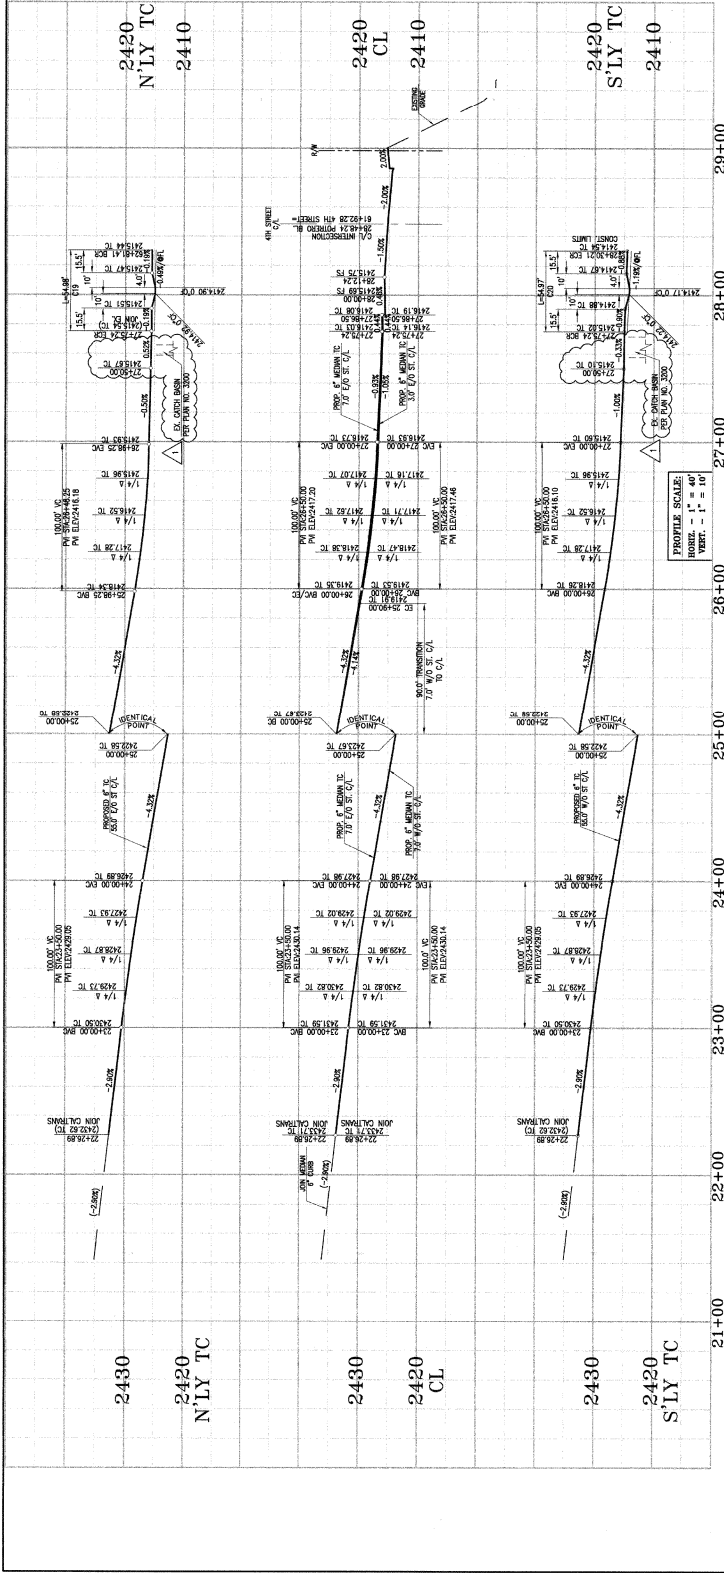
2420
N'LY TC
2410

2420
CL
2410

2420
S'LY TC
2410

2430
2420
N'LY TC

2430
2420
CL

2430
2420
S'LY TC

21+00
22+00
23+00
24+00
25+00
26+00
27+00
28+00
29+00

(-2.80%)
JOIN CALTRANS
(2432.62 TC)
22+26.89
-2.80%
23+00.00 BVC
2430.50 TC
1/4 Δ
2429.73 TC
2428.87 TC
1/4 Δ
2427.93 TC
100.00' VC
PVI STA.23+50.00
PVI ELEV.2429.05
24+00.00 EVC
2426.89 TC
PROPOSED 6" TC
35.0' E/O ST. C/L
-4.32%
25+00.00
2422.56 TC
IDENTICAL POINT
25+00.00
2422.58 TC
-4.32%
25+98.25 EVC
2418.36 TC
2417.28 TC
1/4 Δ
2416.52 TC
1/4 Δ
2415.96 TC
1/4 Δ
100.00' VC
PVI STA.26+48.25
PVI ELEV.2416.18
26+98.25 EVC
2415.93 TC
-0.50%
EX. CATCH BASIN
PER PLAN NO. 3200
27+50.00
2415.67 TC
0.52%
27+75.24 ECR
2415.54 TC
JOIN EX.
2415.51 TC
15.5'
10'
4.0'
-0.19%
2414.90 G.C.
L=54.08'
C19
15.5'
10'
28+81.41 BCR
2415.47 TC
2415.44 TC
-0.49%
1.19%

JOIN MEDIAN 6" CURB
(-2.80%)
JOIN CALTRANS
2433.71 TC
22+26.89
JOIN CALTRANS
22+26.89
-2.80%
23+00.00 BVC
2431.59 TC
2431.59 TC
BVC 23+00.00
2430.82 TC
1/4 Δ
2430.82 TC
1/4 Δ
2429.96 TC
2429.96 TC
100.00' VC
PVI STA.23+50.00
PVI ELEV.2430.14
100.0' VC
PVI STA.23+50.00
PVI ELEV.2430.14
2429.02 TC
1/4 Δ
2429.02 TC
1/4 Δ
24+00.00 EVC
2427.98 TC
2427.98 TC
EVC 24+00.00
PROP. 6" MEDIAN TC
7.0' E/O ST. C/L
PROP. 6" MEDIAN TC
7.0' W/O ST. C/L
-4.32%
25+00.00
2423.67 TC
IDENTICAL POINT
25+00.00 BC
2423.67 TC
-4.32%
-4.14%
90.0' TRANSITION
7.0' W/O ST. C/L
TO C/L
EC 25+90.00
CL 2419.91
26+00.00
2419.53 TC
26+00.00 BVC/EC
2419.35 TC
2418.47 TC
2418.38 TC
2417.71 TC
2417.62 TC
2417.16 TC
2417.07 TC
1/4 Δ
100.00' VC
PVI STA.26+50.00
PVI ELEV.2417.20
100.00' VC
PVI STA.26+50.00
PVI ELEV.2417.46
27+00.00 EVC
2416.73 TC
2416.93 TC
EVC 27+00.00
-0.93%
-1.05%
PROP. 6" MEDIAN TC
7.0' E/O ST. C/L
PROP. 6" MEDIAN TC
3.0' E/O ST. C/L
27+75.24
2416.14 TC
2416.03 TC
28+00.00
2416.08 TC
2416.19 TC
27+86.50
28+00.00
2415.89
0.48%
28+12.24
2415.75 FS
-1.50%
4TH STREET C/L
C/L INTERSECTION
28+48.24 POTRERO BL
61+92.28 4TH STREET
-2.00%
2.00%
R/W
EXISTING GRADE

(-2.80%)
JOIN CALTRANS
(2432.62 TC)
22+26.89
-2.80%
23+00.00 BVC
2430.50 TC
2429.73 TC
1/4 Δ
2428.87 TC
1/4 Δ
2427.93 TC
100.00' VC
PVI STA.23+50.00
PVI ELEV.2429.05
24+00.00 EVC
2426.89 TC
PROPOSED 6" TC
35.0' W/O ST. C/L
-4.32%
25+00.00
2422.58 TC
IDENTICAL POINT
25+00.00
2422.58 TC
-4.32%
26+00.00 BVC
2418.26 TC
2417.28 TC
1/4 Δ
2416.52 TC
1/4 Δ
2415.96 TC
1/4 Δ
100.00' VC
PVI STA.26+50.00
PVI ELEV.2416.10
27+00.00 EVC
2415.60 TC
-1.00%
EX. CATCH BASIN
PER PLAN NO. 3200
27+50.00
2415.10 TC
-0.33%
27+75.24 BCR
2415.02 TC
-0.90%
2414.88 TC
15.5'
10'
4.0'
2414.17 G.C.
L=54.97'
C20
15.5'
10'
28+30.21 ECR
2414.67 TC
2414.54 TC
CONST. LIMITS
-0.88%
1.19%

PROFILE SCALE:
HORIZ. - 1" = 40'
VERT. - 1" = 10'